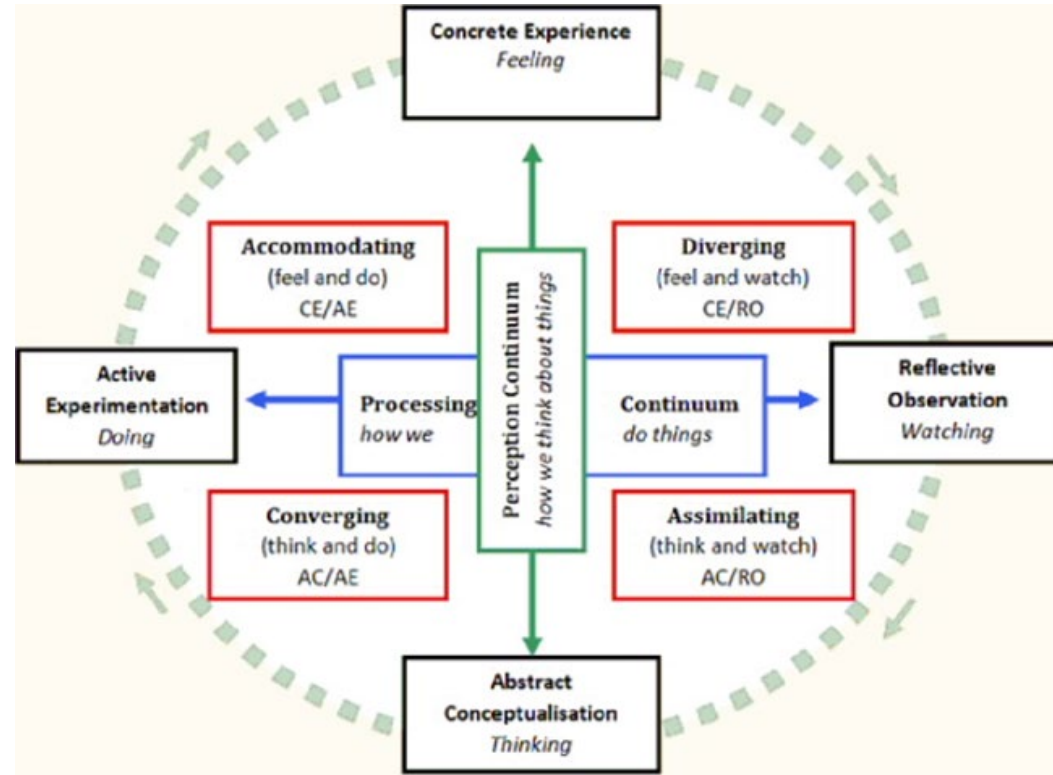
Concrete Experience
*Feeling*

Accommodating
(feel and do)
CE/AE

Diverging
(feel and watch)
CE/RO

Active Experimentation
*Doing*

Processing
*how we*

Perception Continuum
*how we think about things*

Continuum
*do things*

Reflective Observation
*Watching*

Converging
(think and do)
AC/AE

Assimilating
(think and watch)
AC/RO

Abstract Conceptualisation
*Thinking*